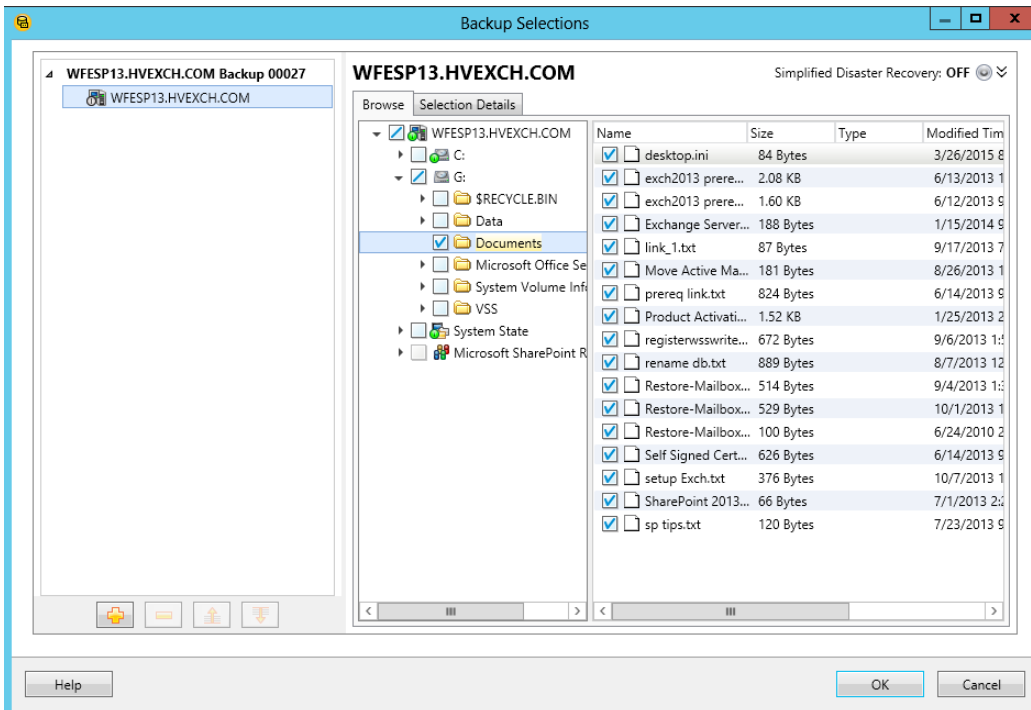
Backup Selections

WFESP13.HVEXCH.COM Backup 00027
WFESP13.HVEXCH.COM

WFESP13.HVEXCH.COM

Simplified Disaster Recovery: OFF

Browse | Selection Details

WFESP13.HVEXCH.COM
C:
G:
$RECYCLE.BIN
Data
Documents
Microsoft Office Se
System Volume Info
VSS
System State
Microsoft SharePoint R

| Name | Size | Type | Modified Tim |
|---|---|---|---|
| desktop.ini | 84 Bytes | | 3/26/2015 8 |
| exch2013 prere... | 2.08 KB | | 6/13/2013 1 |
| exch2013 prere... | 1.60 KB | | 6/12/2013 9 |
| Exchange Server... | 188 Bytes | | 1/15/2014 9 |
| link_1.txt | 87 Bytes | | 9/17/2013 7 |
| Move Active Ma... | 181 Bytes | | 8/26/2013 1 |
| prereq link.txt | 824 Bytes | | 6/14/2013 9 |
| Product Activati... | 1.52 KB | | 1/25/2013 2 |
| registerwsswrite... | 672 Bytes | | 9/6/2013 1: |
| rename db.txt | 889 Bytes | | 8/7/2013 12 |
| Restore-Mailbox... | 514 Bytes | | 9/4/2013 1: |
| Restore-Mailbox... | 529 Bytes | | 10/1/2013 1 |
| Restore-Mailbox... | 100 Bytes | | 6/24/2010 2 |
| Self Signed Cert... | 626 Bytes | | 6/14/2013 9 |
| setup Exch.txt | 376 Bytes | | 10/7/2013 1 |
| SharePoint 2013... | 66 Bytes | | 7/1/2013 2: |
| sp tips.txt | 120 Bytes | | 7/23/2013 9 |

Help

OK

Cancel